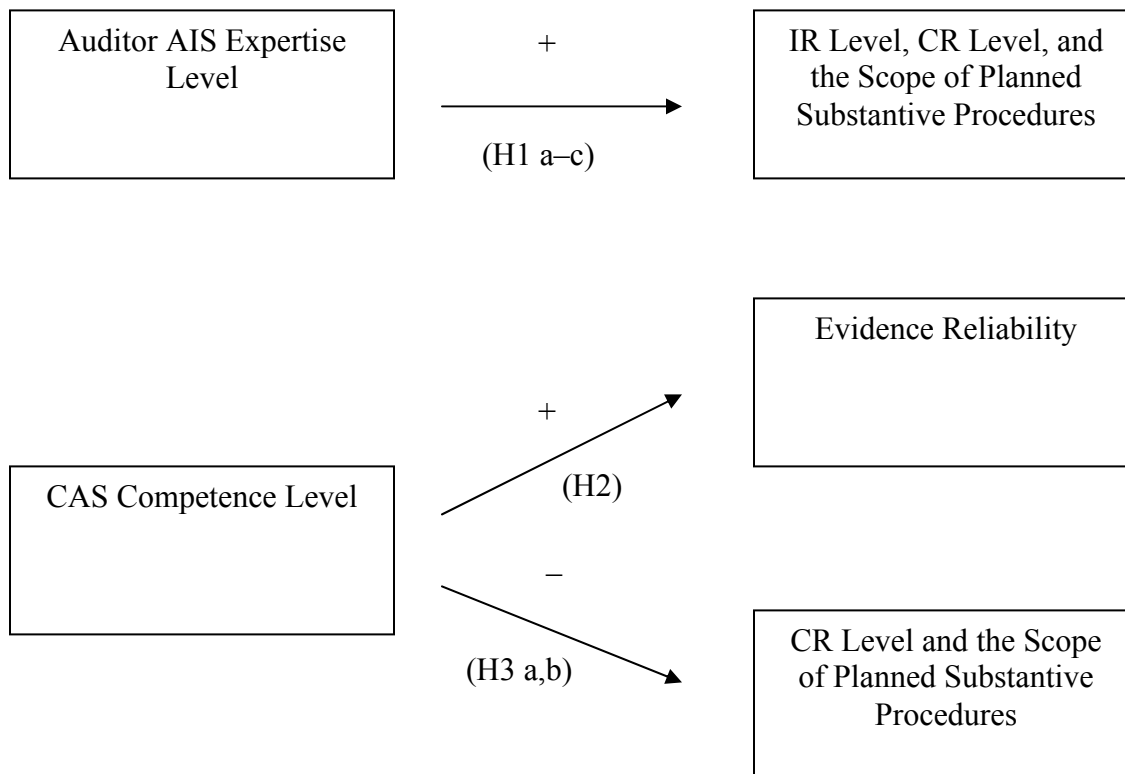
Auditor AIS Expertise Level

+

(H1 a–c)

IR Level, CR Level, and the Scope of Planned Substantive Procedures

Evidence Reliability

+

(H2)

CAS Competence Level

–

(H3 a,b)

CR Level and the Scope of Planned Substantive Procedures